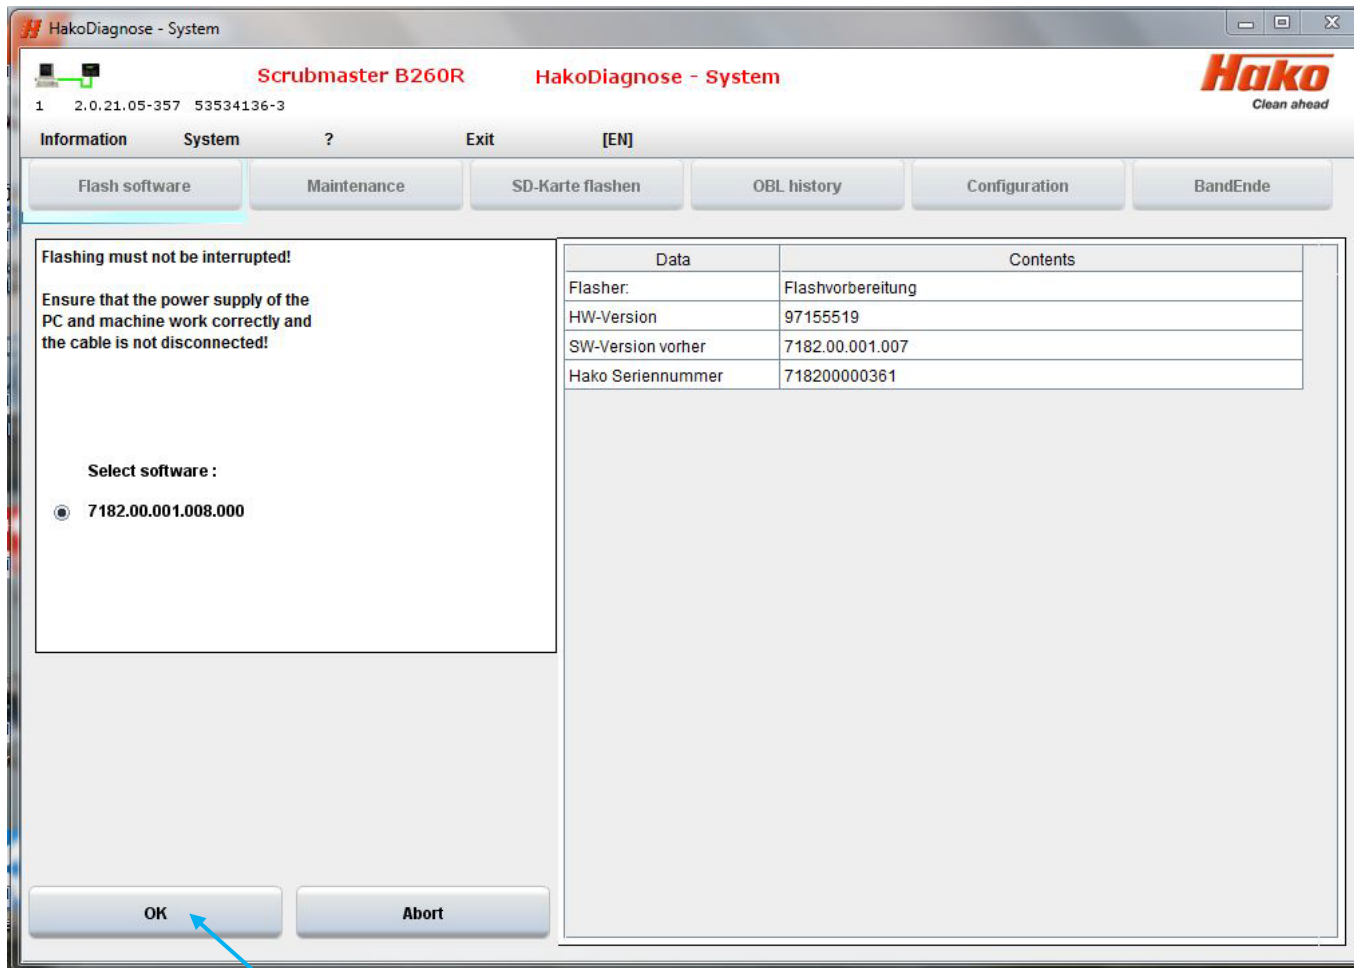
HakoDiagnose - System

Scrubmaster B260R HakoDiagnose - System

1 2.0.21.05-357 53534136-3

Hako
Clean ahead

Information System ? Exit [EN]

Flash software Maintenance SD-Karte flashen OBL history Configuration BandEnde

Flashing must not be interrupted!

Ensure that the power supply of the PC and machine work correctly and the cable is not disconnected!

Select software :

7182.00.001.008.000

| Data | Contents |
|---|---|
| Flasher: | Flashvorbereitung |
| HW-Version | 97155519 |
| SW-Version vorher | 7182.00.001.007 |
| Hako Seriennummer | 718200000361 |

OK Abort